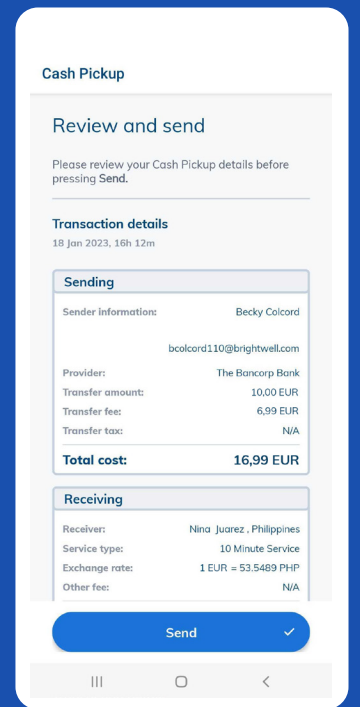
Cash Pickup

Review and send

Please review your Cash Pickup details before pressing Send.

Transaction details
18 Jan 2023, 16h 12m

Sending

| | |
|---|---|
| Sender information: | Becky Colcord |
| | bcolcord110@brightwell.com |
| Provider: | The Bancorp Bank |
| Transfer amount: | 10,00 EUR |
| Transfer fee: | 6,99 EUR |
| Transfer tax: | N/A |
| Total cost: | 16,99 EUR |

Receiving

| | |
|---|---|
| Receiver: | Nina Juarez , Philippines |
| Service type: | 10 Minute Service |
| Exchange rate: | 1 EUR = 53.5489 PHP |
| Other fee: | N/A |

Send ✓